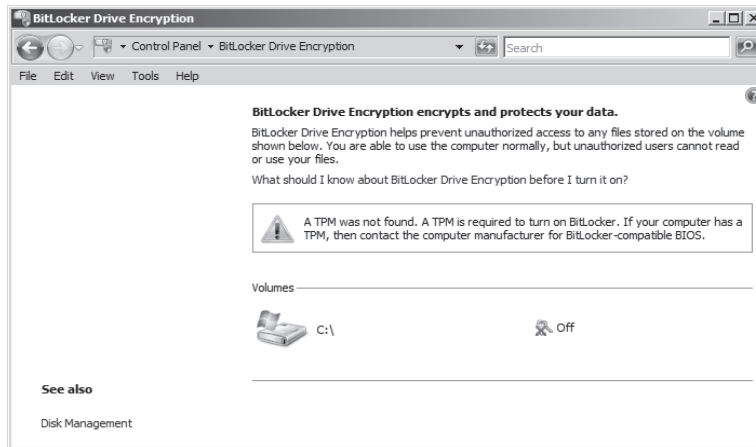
BitLocker Drive Encryption

Control Panel ▸ BitLocker Drive Encryption

Search

File Edit View Tools Help

BitLocker Drive Encryption encrypts and protects your data.

BitLocker Drive Encryption helps prevent unauthorized access to any files stored on the volume shown below. You are able to use the computer normally, but unauthorized users cannot read or use your files.

What should I know about BitLocker Drive Encryption before I turn it on?

A TPM was not found. A TPM is required to turn on BitLocker. If your computer has a TPM, then contact the computer manufacturer for BitLocker-compatible BIOS.

Volumes

C:\

Off

See also

Disk Management